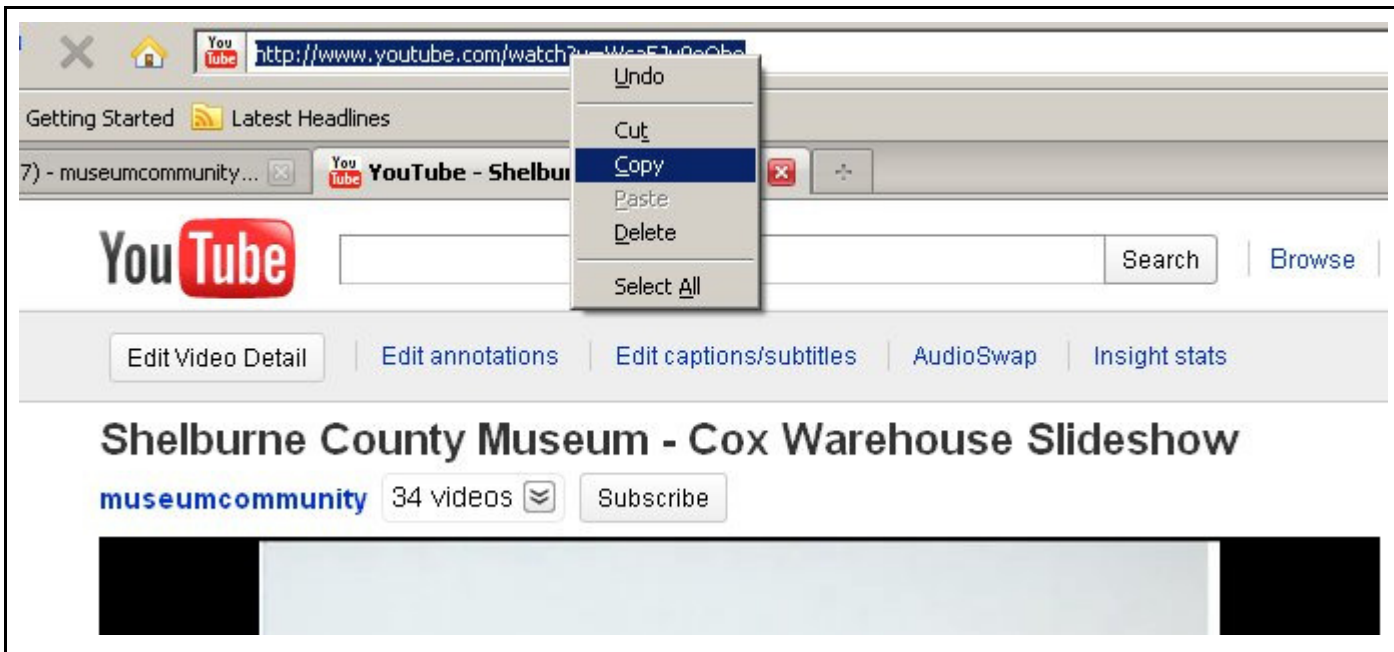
You Tube http://www.youtube.com/watch?v=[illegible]

Undo

Cut
Copy
Paste
Delete

Select All

Getting Started Latest Headlines

7) - museumcommunity... You Tube YouTube - Shelbur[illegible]

You Tube

Search Browse

Edit Video Detail Edit annotations Edit captions/subtitles AudioSwap Insight stats

Shelburne County Museum - Cox Warehouse Slideshow

museumcommunity 34 videos Subscribe